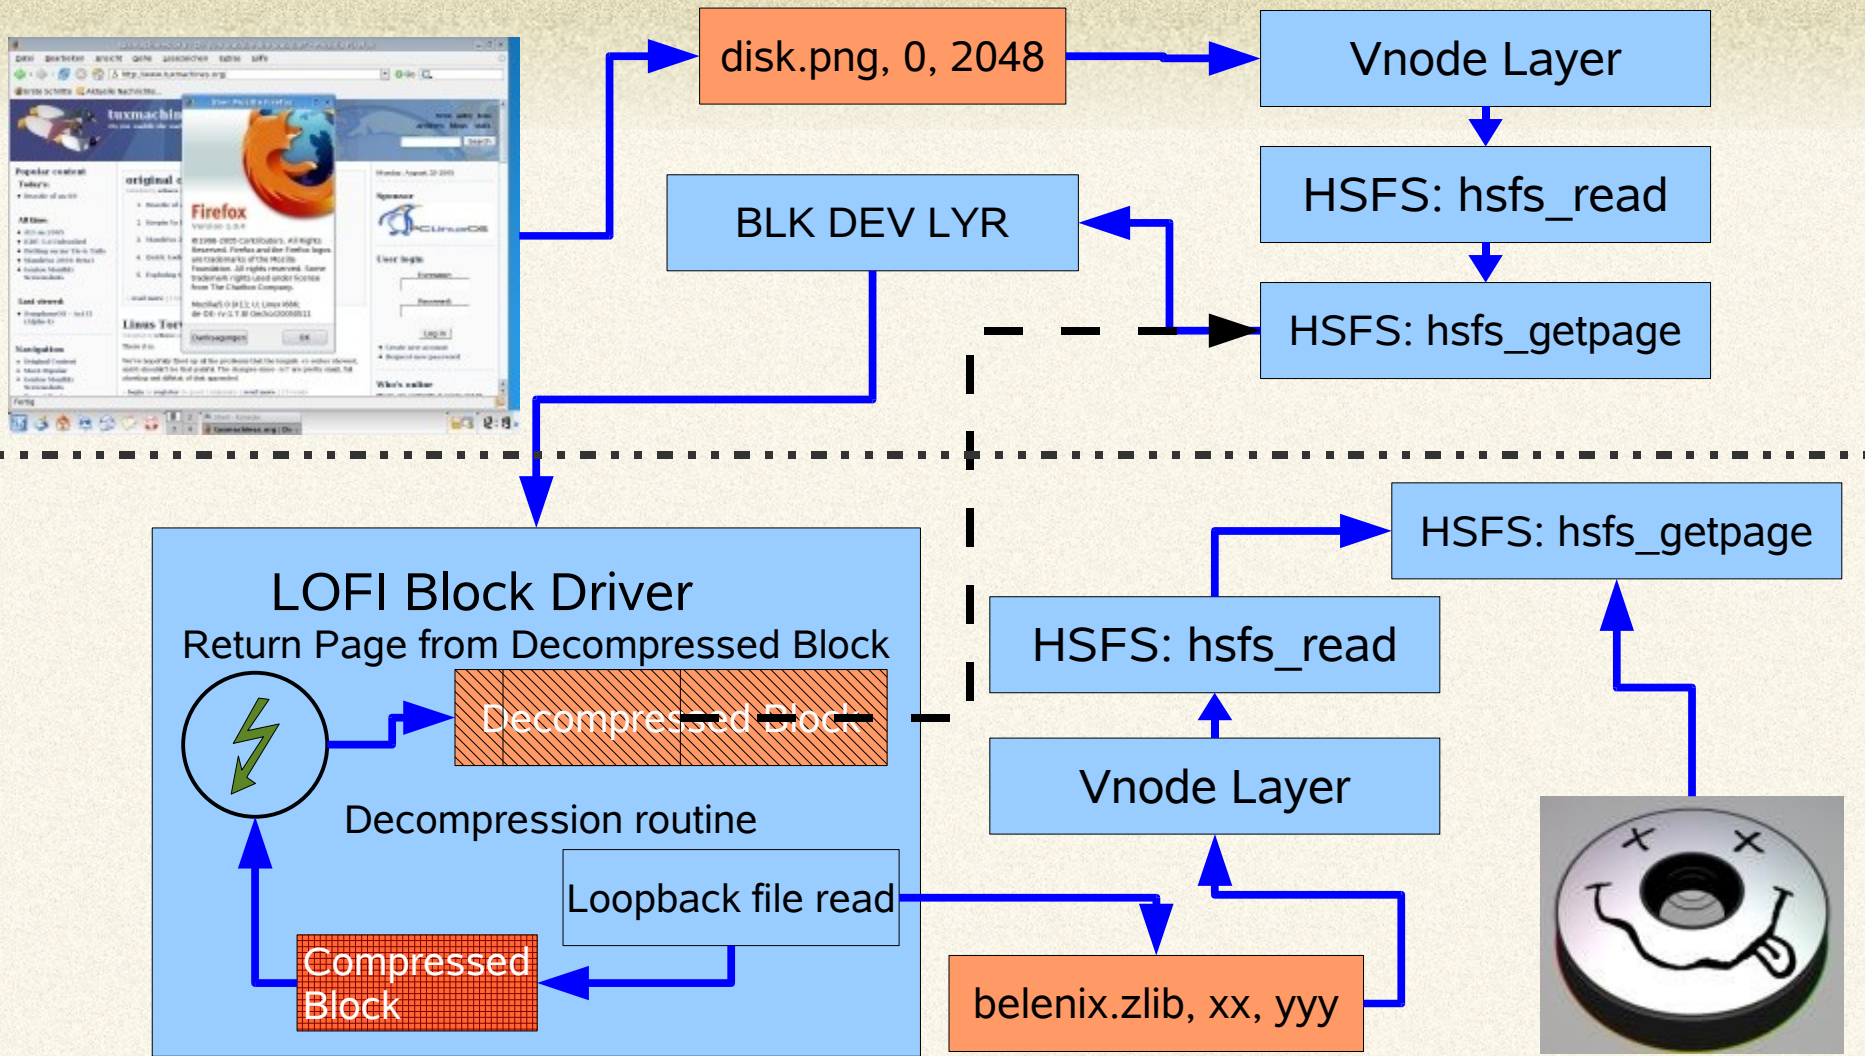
disk.png, 0, 2048

Vnode Layer

HSFS: hsfs_read

BLK DEV LYR

HSFS: hsfs_getpage

Firefox

tuxmachines

HSFS: hsfs_getpage

LOFI Block Driver

Return Page from Decompressed Block

Decompressed Block

HSFS: hsfs_read

Vnode Layer

Decompression routine

Loopback file read

Compressed Block

belenix.zlib, xx, yyy